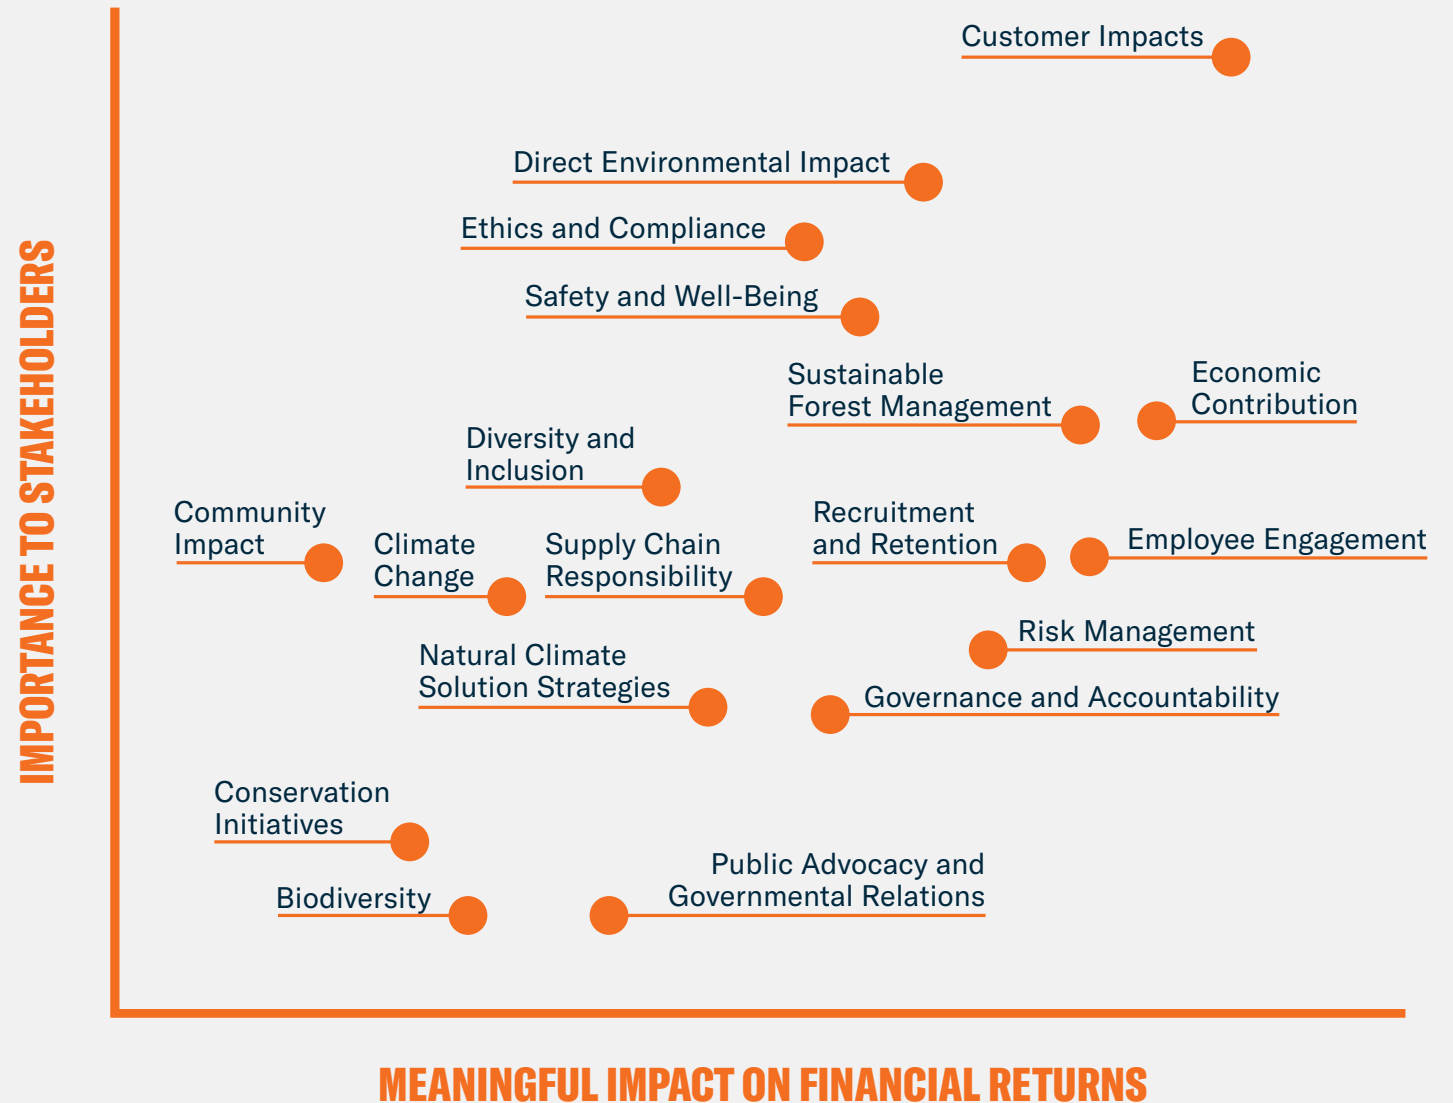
IMPORTANCE TO STAKEHOLDERS

Customer Impacts

Direct Environmental Impact

Ethics and Compliance

Safety and Well-Being

Sustainable Forest Management

Economic Contribution

Diversity and Inclusion

Community Impact

Climate Change

Supply Chain Responsibility

Recruitment and Retention

Employee Engagement

Risk Management

Natural Climate Solution Strategies

Governance and Accountability

Conservation Initiatives

Public Advocacy and Governmental Relations

Biodiversity

MEANINGFUL IMPACT ON FINANCIAL RETURNS